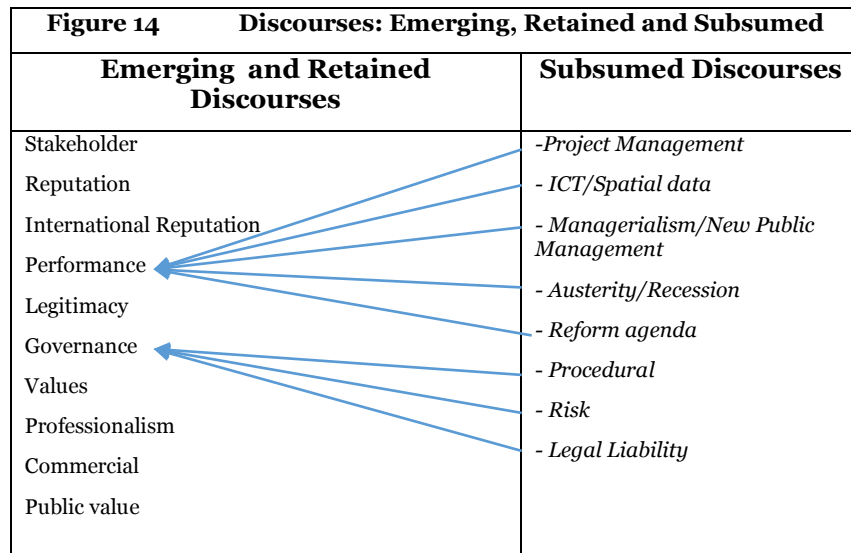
**Figure 14 Discourses: Emerging, Retained and Subsumed**

| Emerging and Retained Discourses | Subsumed Discourses |
|---|---|
| Stakeholder | -*Project Management* |
| Reputation | - *ICT/Spatial data* |
| International Reputation | - *Managerialism/New Public Management* |
| Performance | - *Austerity/Recession* |
| Legitimacy | - *Reform agenda* |
| Governance | - *Procedural* |
| Values | - *Risk* |
| Professionalism | - *Legal Liability* |
| Commercial | |
| Public value | |